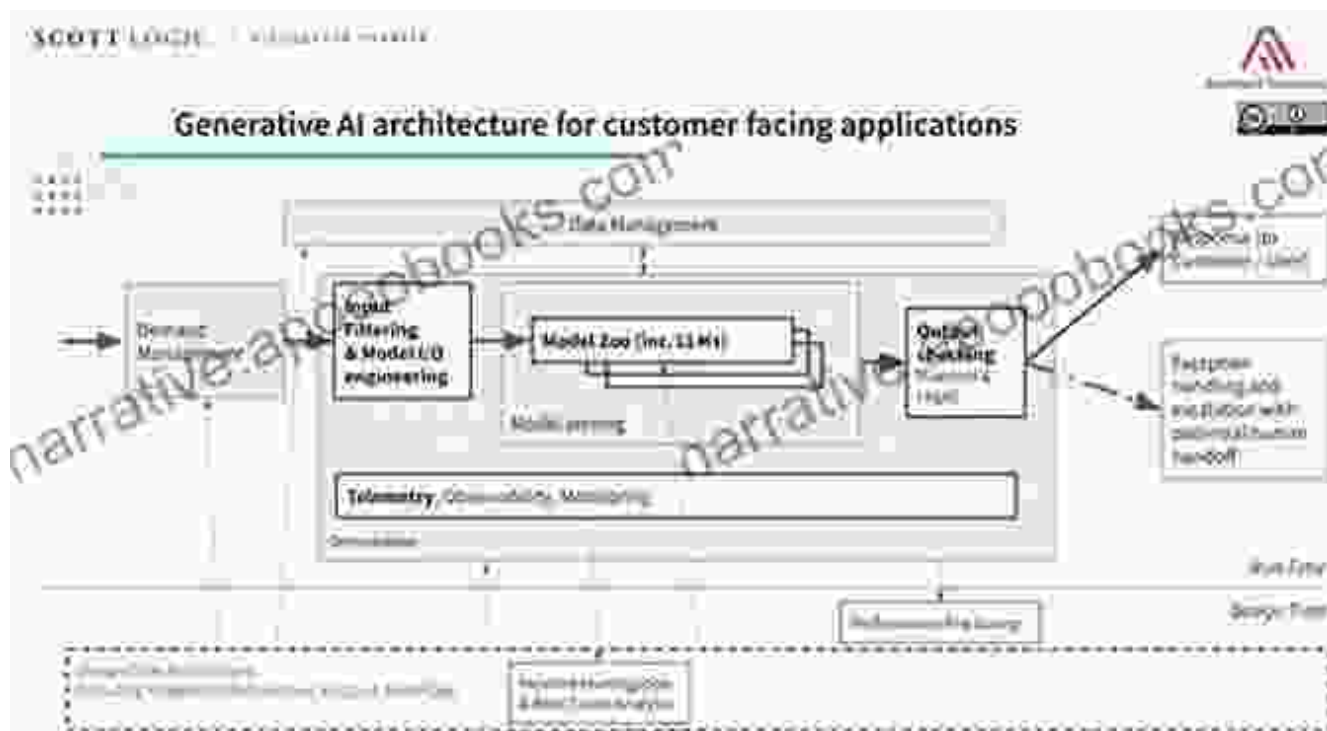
SCOTT LOGIC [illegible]

Generative AI architecture for customer facing applications

narrativeaopobooks.com

Data Management

Demand Management

Input Filtering & Model I/O engineering

Model Zoo (inc. LLMs)

Model serving

Output checking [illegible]

Response to Customer / User

Exception handling and escalation with optional human handoff

Telemetry, Observability, Monitoring

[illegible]

Run Time

Design Time

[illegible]

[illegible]

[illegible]